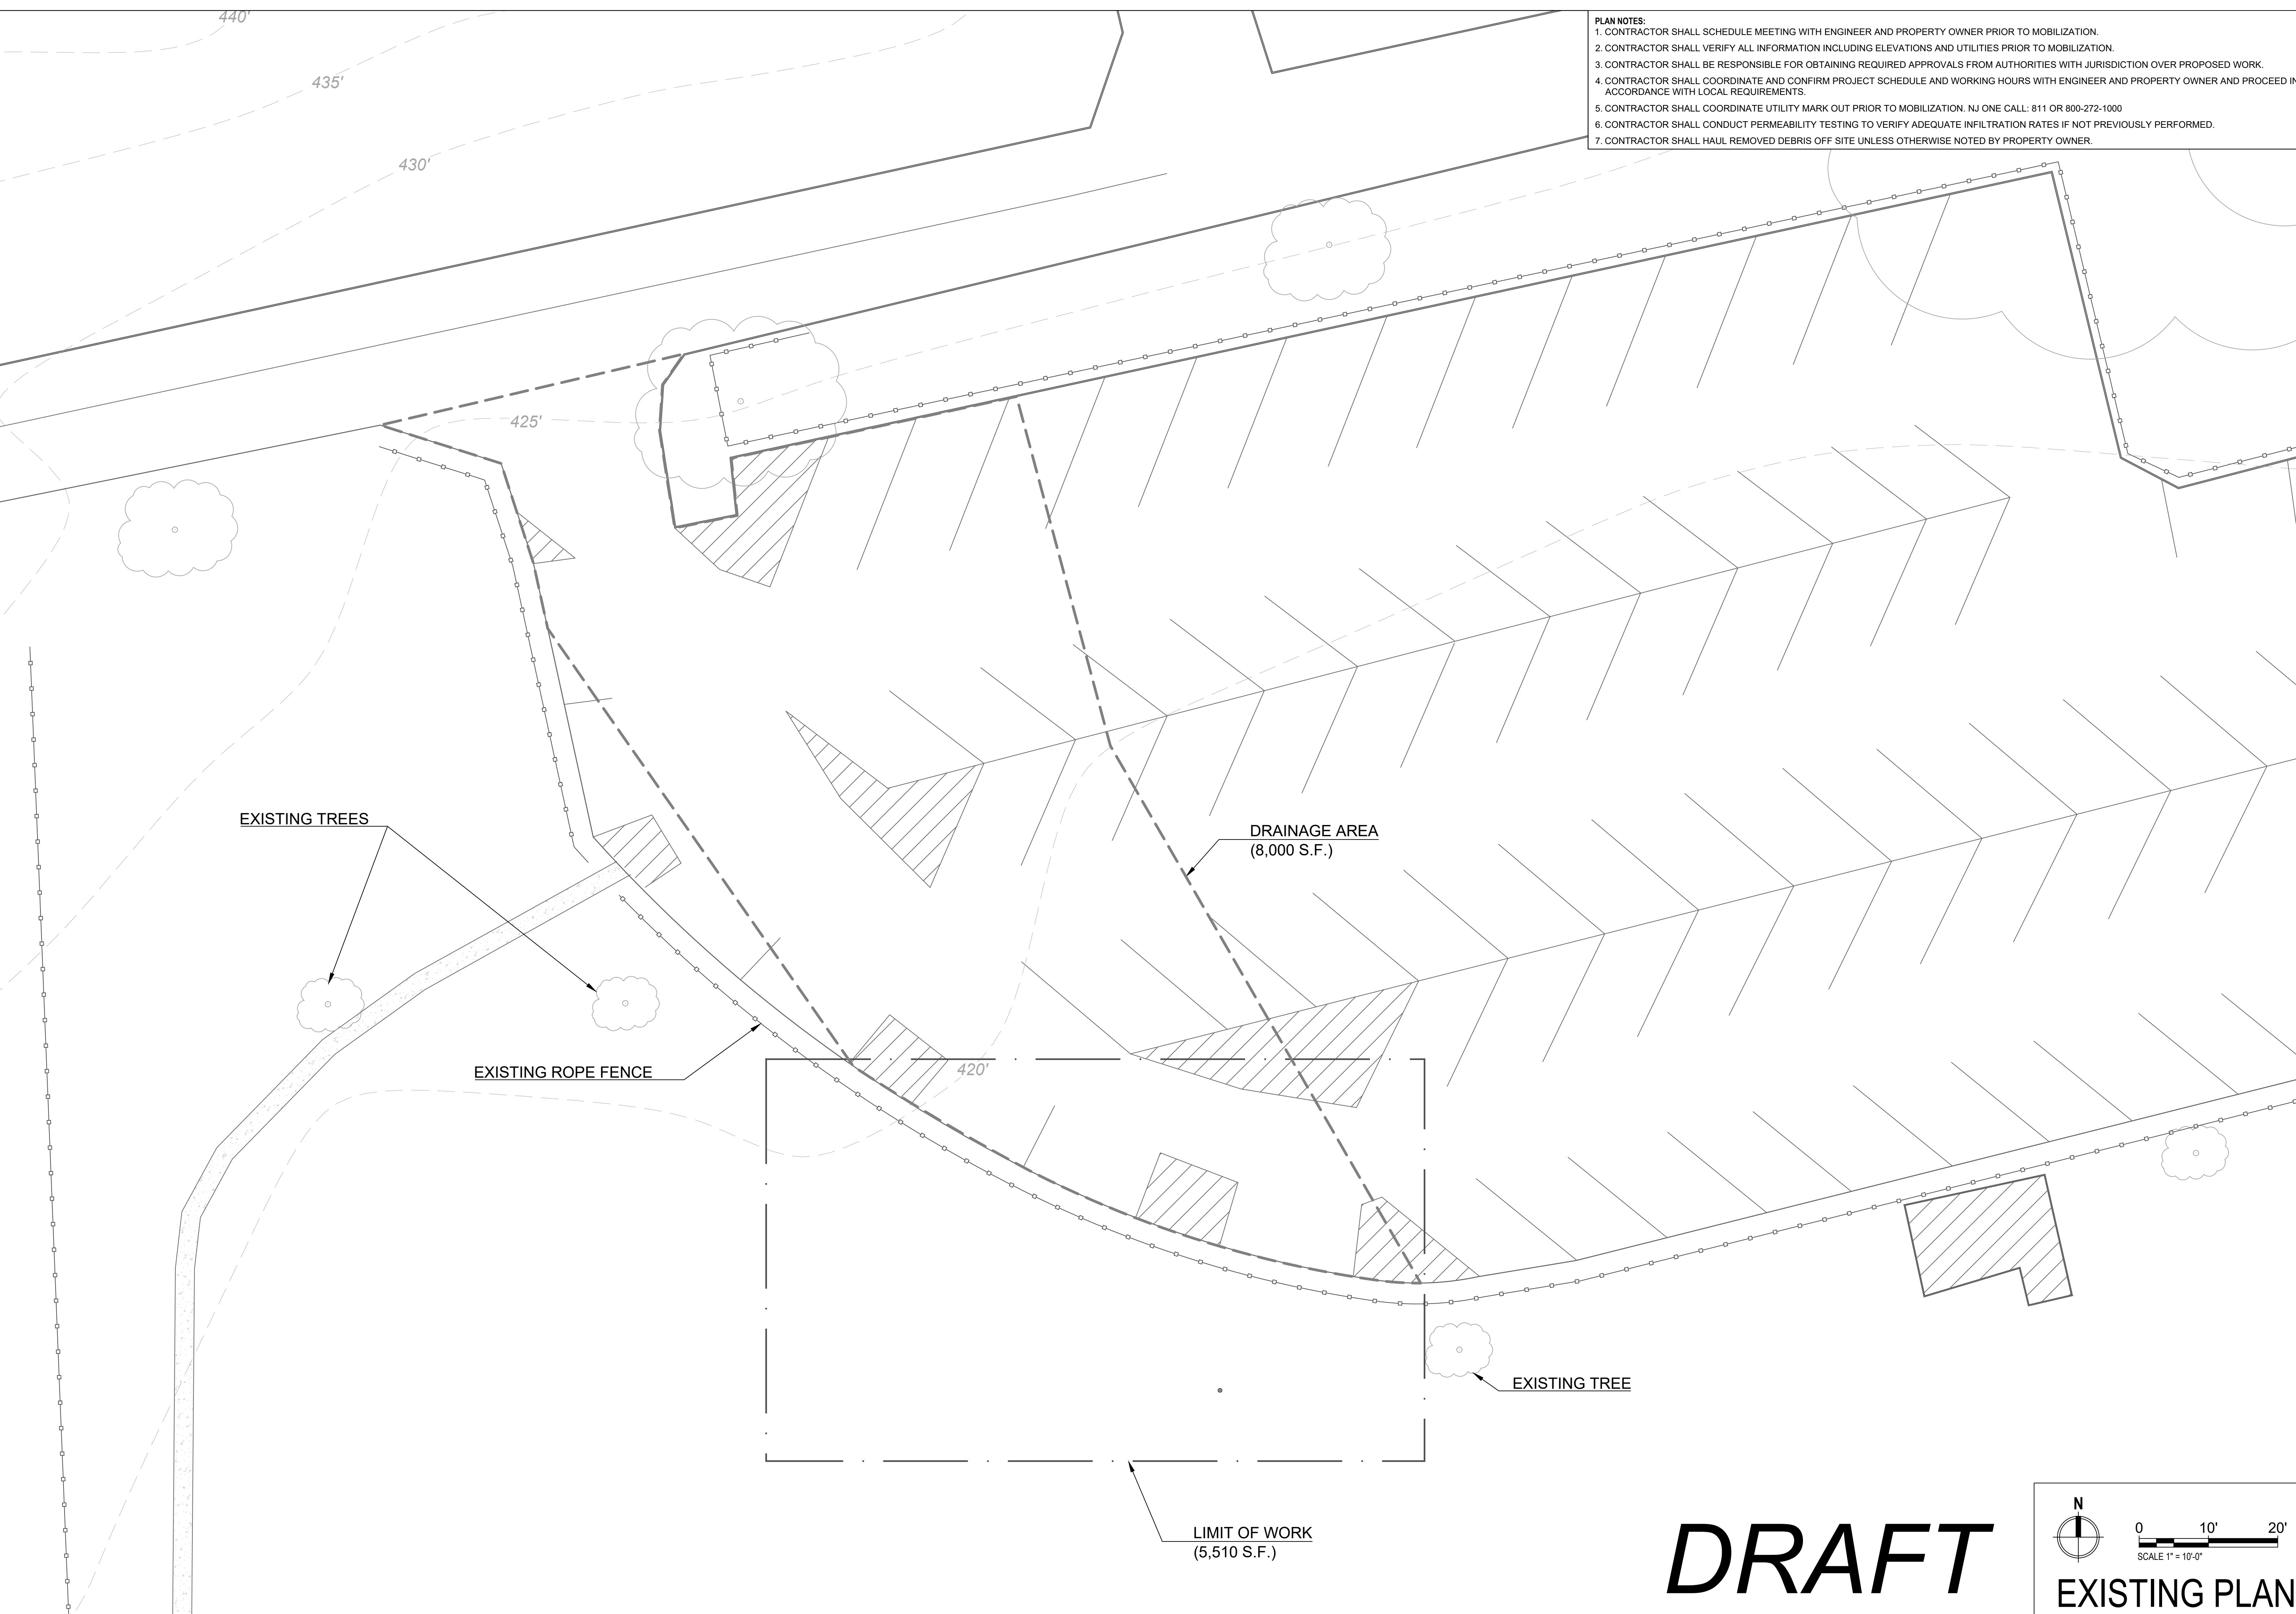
440'

435'

430'

PLAN NOTES:
1. CONTRACTOR SHALL SCHEDULE MEETING WITH ENGINEER AND PROPERTY OWNER PRIOR TO MOBILIZATION.
2. CONTRACTOR SHALL VERIFY ALL INFORMATION INCLUDING ELEVATIONS AND UTILITIES PRIOR TO MOBILIZATION.
3. CONTRACTOR SHALL BE RESPONSIBLE FOR OBTAINING REQUIRED APPROVALS FROM AUTHORITIES WITH JURISDICTION OVER PROPOSED WORK.
4. CONTRACTOR SHALL COORDINATE AND CONFIRM PROJECT SCHEDULE AND WORKING HOURS WITH ENGINEER AND PROPERTY OWNER AND PROCEED IN ACCORDANCE WITH LOCAL REQUIREMENTS.
5. CONTRACTOR SHALL COORDINATE UTILITY MARK OUT PRIOR TO MOBILIZATION. NJ ONE CALL: 811 OR 800-272-1000
6. CONTRACTOR SHALL CONDUCT PERMEABILITY TESTING TO VERIFY ADEQUATE INFILTRATION RATES IF NOT PREVIOUSLY PERFORMED.
7. CONTRACTOR SHALL HAUL REMOVED DEBRIS OFF SITE UNLESS OTHERWISE NOTED BY PROPERTY OWNER.

425'

EXISTING TREES

DRAINAGE AREA
(8,000 S.F.)

EXISTING ROPE FENCE

420'

EXISTING TREE

LIMIT OF WORK
(5,510 S.F.)

DRAFT

N

0 10' 20'
SCALE 1" = 10'-0"

EXISTING PLAN